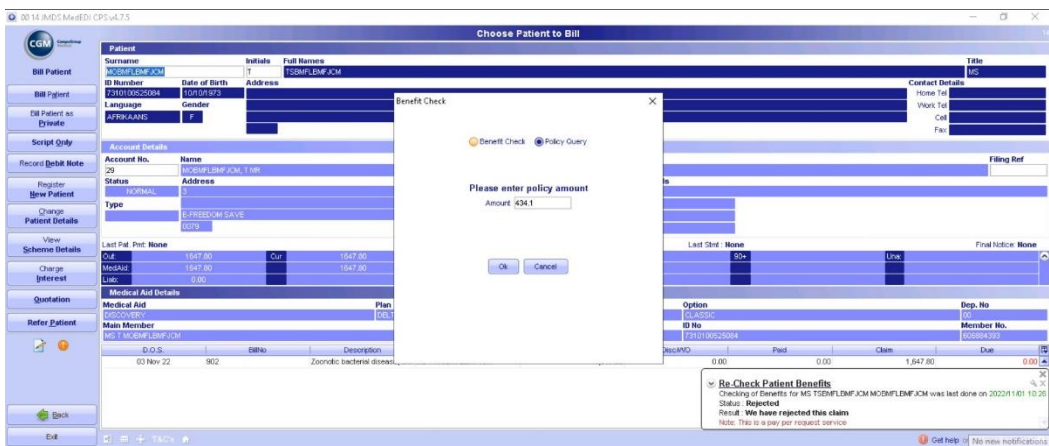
00 14 MDS MedEDI CPS v4.7.5

Choose Patient to Bill

CGM

Bill Patient
Bill Patient
Bill Patient as Private
Script Only
Record Debit Note
Register New Patient
Change Patient Details
View Scheme Details
Charge Interest
Quotation
Refer Patient
Back
Exit

Patient
Surname: MOBMFLBMFJCM
Initials: T
Full Names: TSBMFLBMFJCM
Title: MS
ID Number: 7310100525084
Date of Birth: 10/10/1973
Address
Contact Details
Home Tel
Work Tel
Cell
Fax
Language: AFRIKAANS
Gender: F

Account Details
Account No.: 29
Name: MOBMFLBMFJCM, T MR
Filing Ref
Status: NORMAL
Address: 3
Type
E-FREEDOM SAVE
0079

Last Pat. Pmt: None
Last Stmt: None
Final Notice: None
Out: 1647.80
Cur: 1647.80
MedAid: 1647.80
1647.80
Liab: 0.00
90+
Unac

Medical Aid Details
Medical Aid: DISCOVERY
Plan: DELT
Option: CLASSIC
Dep. No: 00
Main Member: MS T MOBMFLBMFJCM
ID No: 7310100525084
Member No.: 606884393

| D.O.S. | BillNo | Description | Disc/WO | Paid | Claim | Due |
|---|---|---|---|---|---|---|
| 03 Nov 22 | 902 | Zoonotic bacterial diseas | 0.00 | 0.00 | 1,647.80 | 0.00 |

Benefit Check
Benefit Check   Policy Query
Please enter policy amount
Amount 434.1
Ok   Cancel

Re-Check Patient Benefits
Checking of Benefits for MS TSBMFLBMFJCM MOBMFLBMFJCM was last done on 2022/11/01 10:26
Status : Rejected
Result : We have rejected this claim
Note: This is a pay per request service

T&C's
Get help
No new notifications